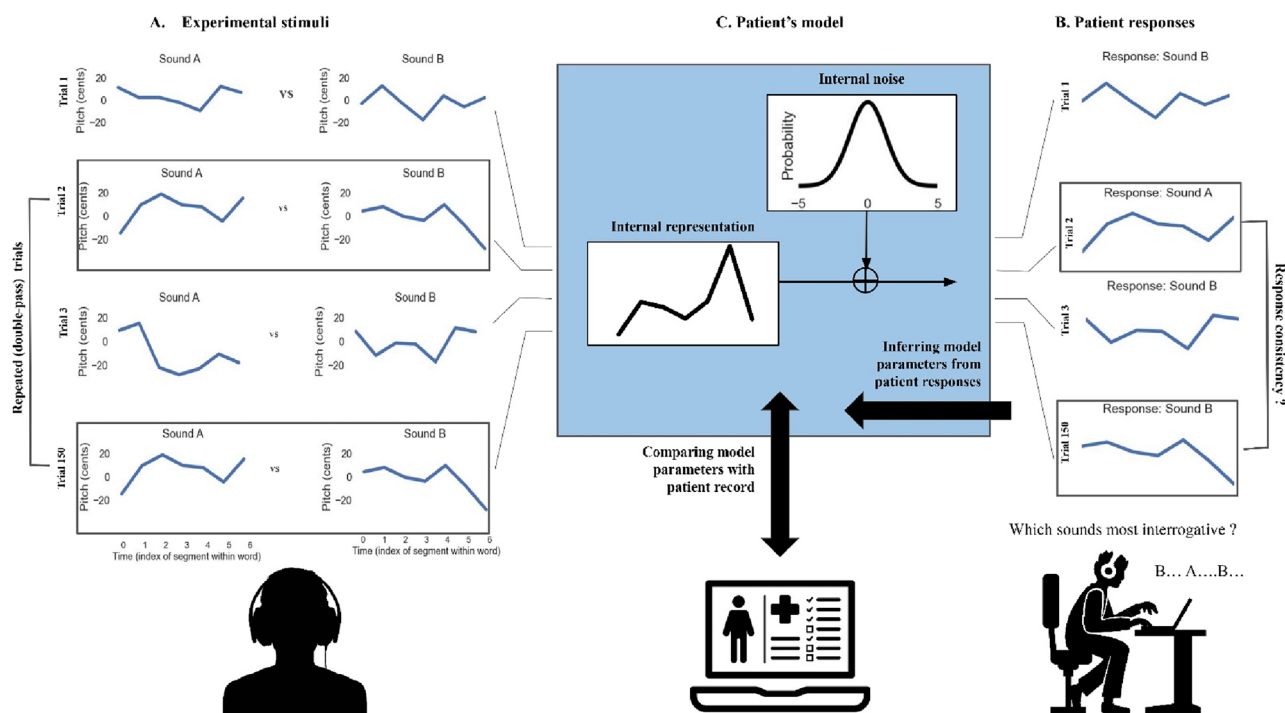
A. Experimental stimuli

C. Patient's model

B. Patient responses

Trial 1
Sound A
Pitch (cents)
20
0
−20
vs
Sound B
Pitch (cents)
20
0
−20

Repeated (double-pass) trials

Trial 2
Sound A
Pitch (cents)
20
0
−20
vs
Sound B
Pitch (cents)
20
0
−20

Trial 3
Sound A
Pitch (cents)
20
0
−20
vs
Sound B
Pitch (cents)
20
0
−20

Trial 150
Sound A
Pitch (cents)
20
0
−20
vs
Sound B
Pitch (cents)
20
0
−20
0 1 2 3 4 5 6
Time (index of segment within word)
0 1 2 3 4 5 6
Time (index of segment within word)

Internal noise
Probability
−5 0 5

Internal representation

Inferring model parameters from patient responses

Comparing model parameters with patient record

Trial 1
Response: Sound B

Trial 2
Response: Sound A

Trial 3
Response: Sound B

Trial 150
Response: Sound B

Response consistency ?

Which sounds most interrogative ?

B… A….B…